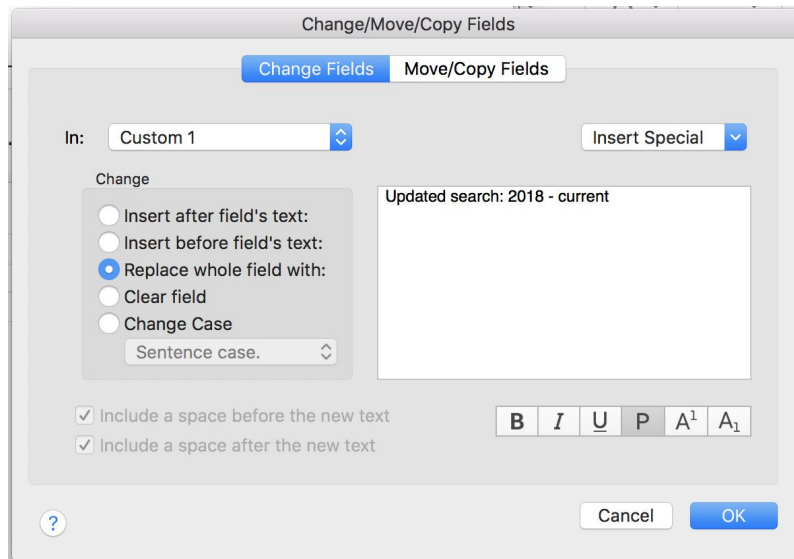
Change/Move/Copy Fields

Change Fields Move/Copy Fields

In: Custom 1

Insert Special

Change

Insert after field's text:
Insert before field's text:
Replace whole field with:
Clear field
Change Case
Sentence case.

Updated search: 2018 - current

Include a space before the new text
Include a space after the new text

B I U P $A^1$ $A_1$

?

Cancel OK